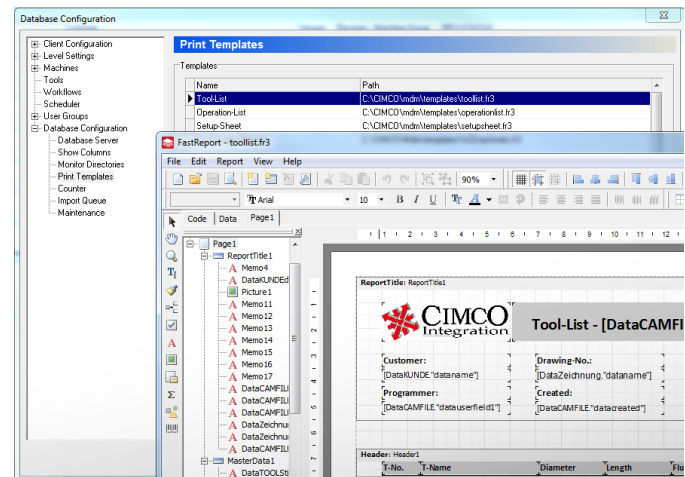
Database Configuration

Client Configuration
Level Settings
Machines
Tools
Workflows
Scheduler
User Groups
Database Configuration
Database Server
Show Columns
Monitor Directories
Print Templates
Counter
Import Queue
Maintenance

Print Templates

Templates

| Name | Path |
|---|---|
| Tool-List | C:\CIMCO\mdm\templates\toollist.fr3 |
| Operation-List | C:\CIMCO\mdm\templates\operationlist.fr3 |
| Setup-Sheet | C:\CIMCO\mdm\templates\setupsheet.fr3 |

FastReport - toollist.fr3

File Edit Report View Help

90%

Arial 10

Code Data Page1

Page1
ReportTitle1
Memo4
DataKUNDEd
Picture1
Memo11
Memo12
Memo13
Memo14
Memo15
Memo16
Memo17
DataCAMFILI
DataCAMFILI
DataCAMFILI
DataZeichnu
DataZeichnu
DataZeichnu
MasterData1
DataTOOLSt

ReportTitle: ReportTitle1

CIMCO Integration

Tool-List - [DataCAMFI

Customer:
[DataKUNDE."dataname"]

Drawing-No.:
[DataZeichnung."dataname"]

Programmer:
[DataCAMFILE."datauserfield1"]

Created:
[DataCAMFILE."datacreated"]

Header: Header1

T-No. T-Name Diameter Length Flu